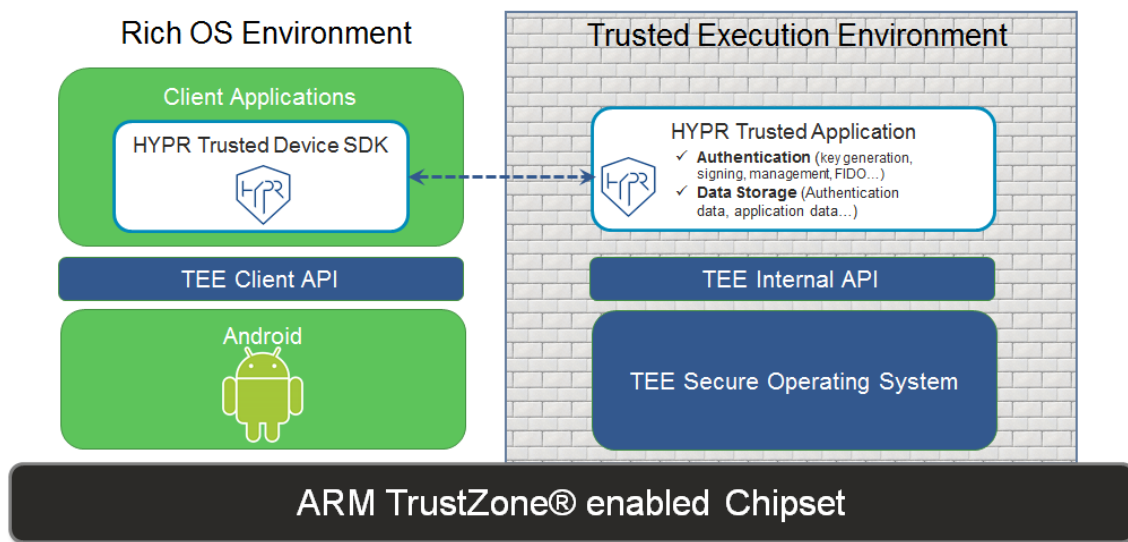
Rich OS Environment

Client Applications

HYPR Trusted Device SDK

HYPR

TEE Client API

Android

Trusted Execution Environment

HYPR Trusted Application

✓ Authentication (key generation, signing, management, FIDO…)
✓ Data Storage (Authentication data, application data…)

HYPR

TEE Internal API

TEE Secure Operating System

ARM TrustZone® enabled Chipset